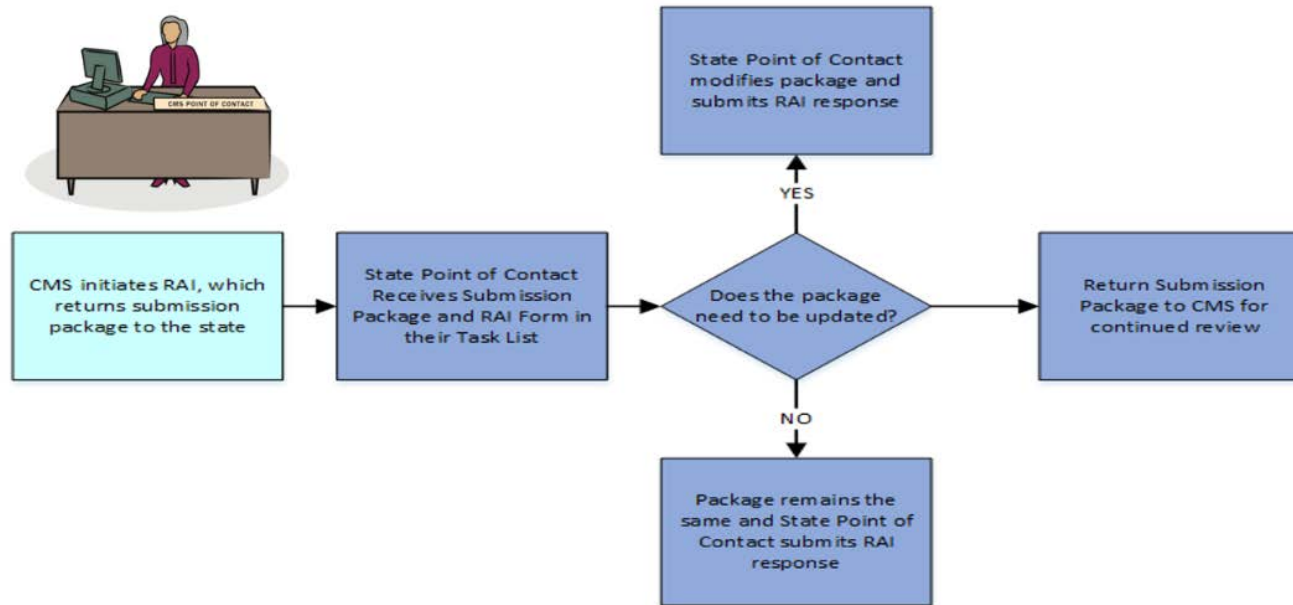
CMS POINT OF CONTACT

State Point of Contact modifies package and submits RAI response

YES

CMS initiates RAI, which returns submission package to the state

State Point of Contact Receives Submission Package and RAI Form in their Task List

Does the package need to be updated?

Return Submission Package to CMS for continued review

NO

Package remains the same and State Point of Contact submits RAI response